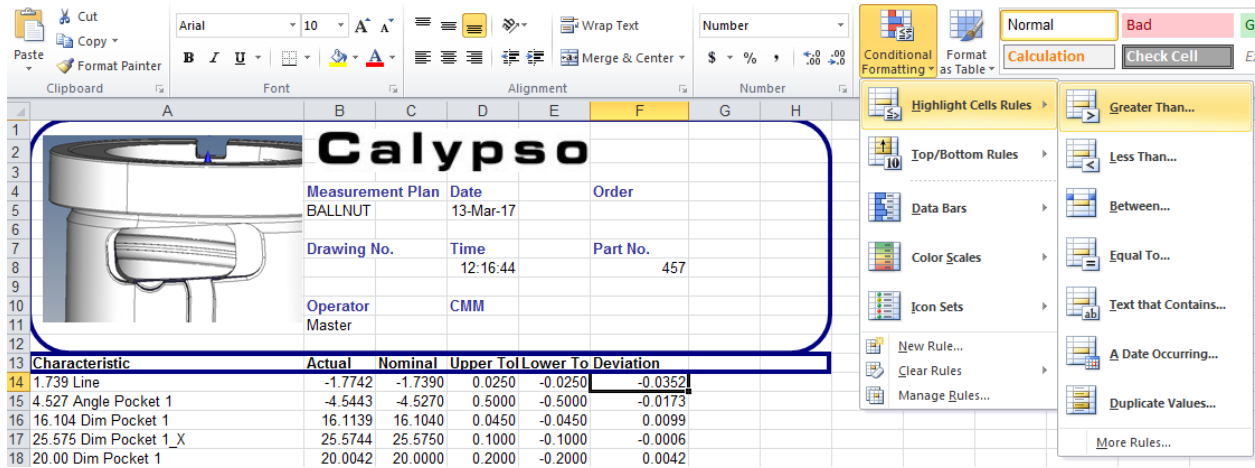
Paste | Cut | Copy | Format Painter | Clipboard | Arial | 10 | B | I | U | Font | Wrap Text | Merge & Center | Alignment | Number | $ | % | , | .00 .0 | Number | Conditional Formatting | Format as Table | Normal | Bad | G | Calculation | Check Cell | E

| | A | B | C | D | E | F | G | H |
|---|---|---|---|---|---|---|---|---|
| 1 | | | | | | | | |
| 2 | | Calypso | | | | | | |
| 3 | | | | | | | | |
| 4 | | Measurement Plan | | Date | | Order | | |
| 5 | | BALLNUT | | 13-Mar-17 | | | | |
| 6 | | | | | | | | |
| 7 | | Drawing No. | | Time | | Part No. | | |
| 8 | | | | 12:16:44 | | 457 | | |
| 9 | | | | | | | | |
| 10 | | Operator | | CMM | | | | |
| 11 | | Master | | | | | | |
| 12 | | | | | | | | |
| 13 | Characteristic | Actual | Nominal | Upper Tol | Lower To | Deviation | | |
| 14 | 1.739 Line | -1.7742 | -1.7390 | 0.0250 | -0.0250 | -0.0352 | | |
| 15 | 4.527 Angle Pocket 1 | -4.5443 | -4.5270 | 0.5000 | -0.5000 | -0.0173 | | |
| 16 | 16.104 Dim Pocket 1 | 16.1139 | 16.1040 | 0.0450 | -0.0450 | 0.0099 | | |
| 17 | 25.575 Dim Pocket 1_X | 25.5744 | 25.5750 | 0.1000 | -0.1000 | -0.0006 | | |
| 18 | 20.00 Dim Pocket 1 | 20.0042 | 20.0000 | 0.2000 | -0.2000 | 0.0042 | | |

Highlight Cells Rules
Top/Bottom Rules
Data Bars
Color Scales
Icon Sets
New Rule...
Clear Rules
Manage Rules...

Greater Than...
Less Than...
Between...
Equal To...
Text that Contains...
A Date Occurring...
Duplicate Values...
More Rules...